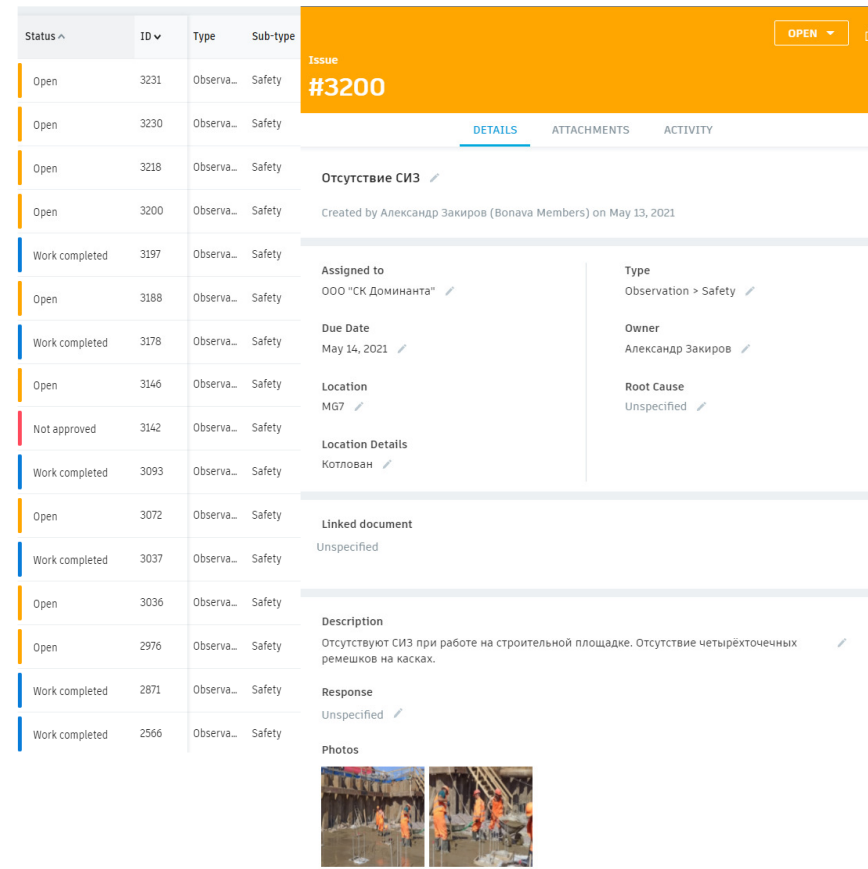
| Status | ID | Type | Sub-type |
|---|---|---|---|
| Open | 3231 | Observa... | Safety |
| Open | 3230 | Observa... | Safety |
| Open | 3218 | Observa... | Safety |
| Open | 3200 | Observa... | Safety |
| Work completed | 3197 | Observa... | Safety |
| Open | 3188 | Observa... | Safety |
| Work completed | 3178 | Observa... | Safety |
| Open | 3146 | Observa... | Safety |
| Not approved | 3142 | Observa... | Safety |
| Work completed | 3093 | Observa... | Safety |
| Open | 3072 | Observa... | Safety |
| Work completed | 3037 | Observa... | Safety |
| Open | 3036 | Observa... | Safety |
| Open | 2976 | Observa... | Safety |
| Work completed | 2871 | Observa... | Safety |
| Work completed | 2566 | Observa... | Safety |

OPEN

Issue
#3200

DETAILS ATTACHMENTS ACTIVITY

Отсутствие СИЗ

Created by Александр Закиров (Bonava Members) on May 13, 2021

Assigned to
ООО "СК Доминанта"

Due Date
May 14, 2021

Location
MG7

Location Details
Котлован

Type
Observation > Safety

Owner
Александр Закиров

Root Cause
Unspecified

Linked document
Unspecified

Description
Отсутствуют СИЗ при работе на строительной площадке. Отсутствие четырёхточечных ремешков на касках.

Response
Unspecified

Photos